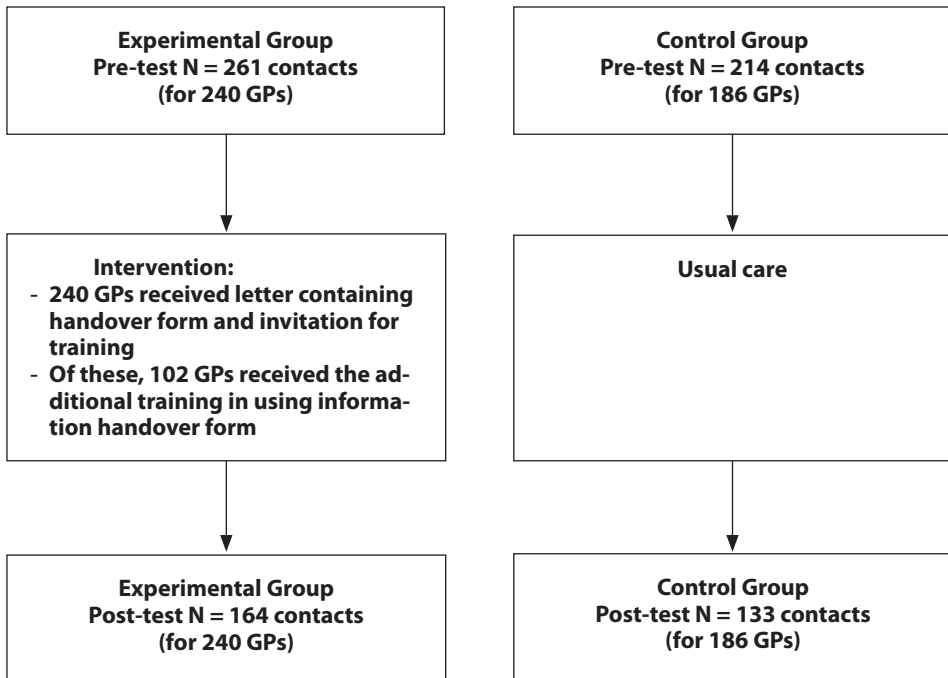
Experimental Group
Pre-test N = 261 contacts
(for 240 GPs)

Intervention:
- 240 GPs received letter containing handover form and invitation for training
- Of these, 102 GPs received the additional training in using information handover form

Experimental Group
Post-test N = 164 contacts
(for 240 GPs)

Control Group
Pre-test N = 214 contacts
(for 186 GPs)

Usual care

Control Group
Post-test N = 133 contacts
(for 186 GPs)